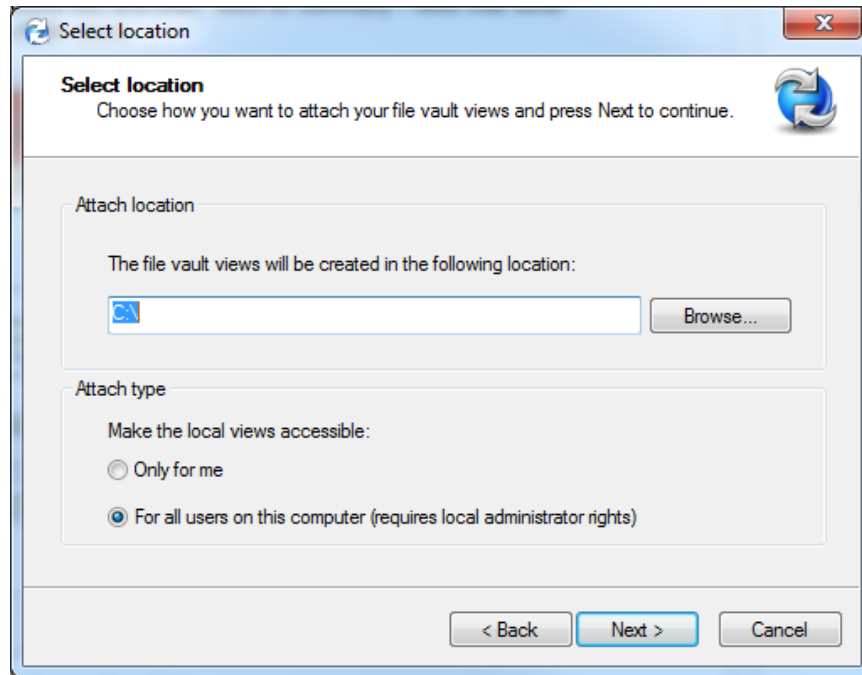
Select location

**Select location**
Choose how you want to attach your file vault views and press Next to continue.

Attach location

The file vault views will be created in the following location:

C:\

Browse...

Attach type

Make the local views accessible:

Only for me

For all users on this computer (requires local administrator rights)

< Back

Next >

Cancel